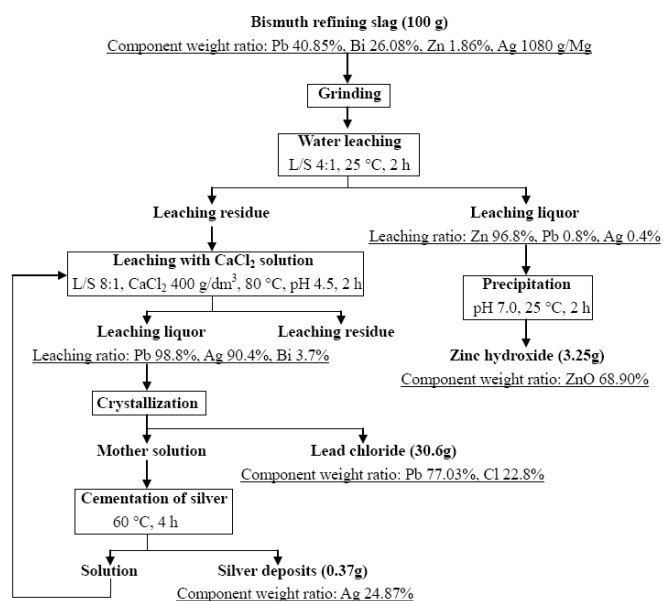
**Bismuth refining slag (100 g)**
Component weight ratio: Pb 40.85%, Bi 26.08%, Zn 1.86%, Ag 1080 g/Mg

**Grinding**

**Water leaching**
L/S 4:1, 25 °C, 2 h

**Leaching residue**

**Leaching liquor**
Leaching ratio: Zn 96.8%, Pb 0.8%, Ag 0.4%

**Leaching with $CaCl_2$ solution**
L/S 8:1, $CaCl_2$ 400 g/dm$^3$, 80 °C, pH 4.5, 2 h

**Precipitation**
pH 7.0, 25 °C, 2 h

**Leaching liquor**

**Leaching residue**

Leaching ratio: Pb 98.8%, Ag 90.4%, Bi 3.7%

**Zinc hydroxide (3.25g)**
Component weight ratio: ZnO 68.90%

**Crystallization**

**Mother solution**

**Lead chloride (30.6g)**
Component weight ratio: Pb 77.03%, Cl 22.8%

**Cementation of silver**
60 °C, 4 h

**Solution**

**Silver deposits (0.37g)**
Component weight ratio: Ag 24.87%